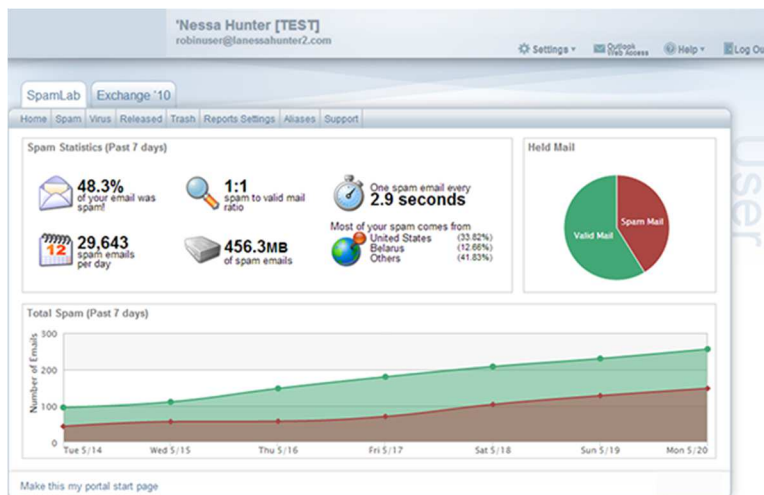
'Nessa Hunter [TEST]
robinuser@lanessahunter2.com

Settings ▾ Outlook Web Access Help ▾ Log Ou

SpamLab Exchange '10

Home | Spam | Virus | Released | Trash | Reports Settings | Aliases | Support

Spam Statistics (Past 7 days)

48.3% of your email was spam!

1:1 spam to valid mail ratio

One spam email every 2.9 seconds

12

29,643 spam emails per day

456.3MB of spam emails

Most of your spam comes from
United States (33.82%)
Belarus (12.66%)
Others (41.83%)

Held Mail

Valid Mail

Spam Mail

User

Total Spam (Past 7 days)

Number of Emails

300
200
100
0

Tue 5/14 Wed 5/15 Thu 5/16 Fri 5/17 Sat 5/18 Sun 5/19 Mon 5/20

Make this my portal start page